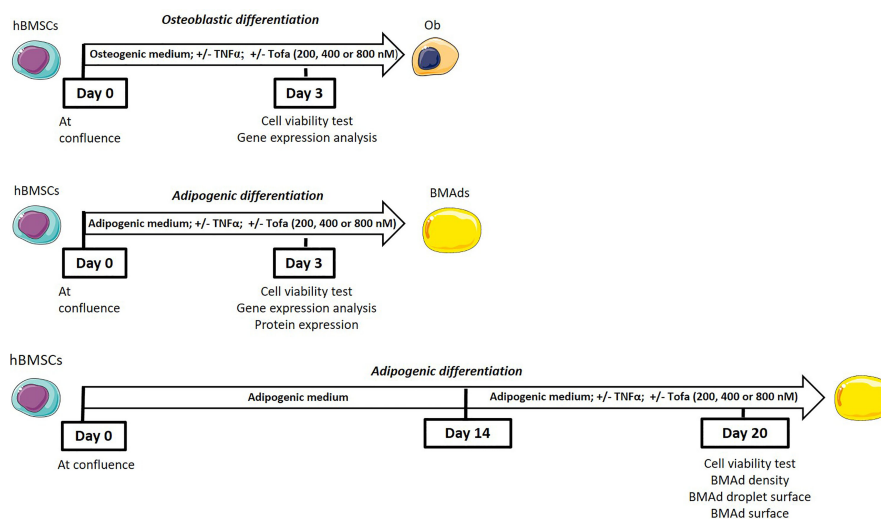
hBMSCs

Osteoblastic differentiation

Ob

Osteogenic medium; +/- TNFα; +/- Tofa (200, 400 or 800 nM)

Day 0

Day 3

At confluence

Cell viability test
Gene expression analysis

hBMSCs

Adipogenic differentiation

BMAds

Adipogenic medium; +/- TNFα; +/- Tofa (200, 400 or 800 nM)

Day 0

Day 3

At confluence

Cell viability test
Gene expression analysis
Protein expression

hBMSCs

Adipogenic differentiation

Adipogenic medium

Adipogenic medium; +/- TNFα; +/- Tofa (200, 400 or 800 nM)

Day 0

Day 14

Day 20

At confluence

Cell viability test
BMAd density
BMAd droplet surface
BMAd surface